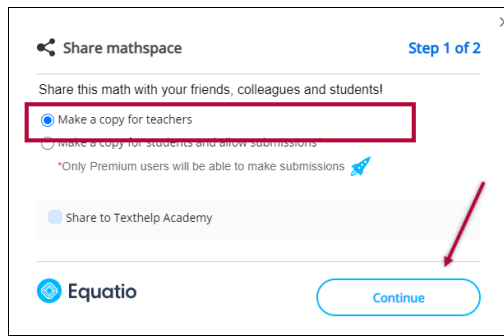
Share mathspace

Step 1 of 2

×

Share this math with your friends, colleagues and students!

Make a copy for teachers

Make a copy for students and allow submissions

*Only Premium users will be able to make submissions

Share to Texthelp Academy

Equatio

Continue